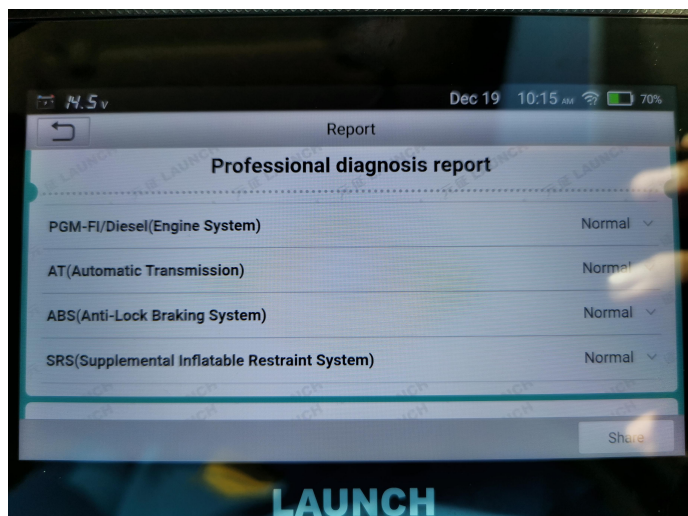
14.5v Dec 19 10:15 AM 70%

Report

Professional diagnosis report

PGM-FI/Diesel(Engine System) Normal

AT(Automatic Transmission) Normal

ABS(Anti-Lock Braking System) Normal

SRS(Supplemental Inflatable Restraint System) Normal

Share

LAUNCH